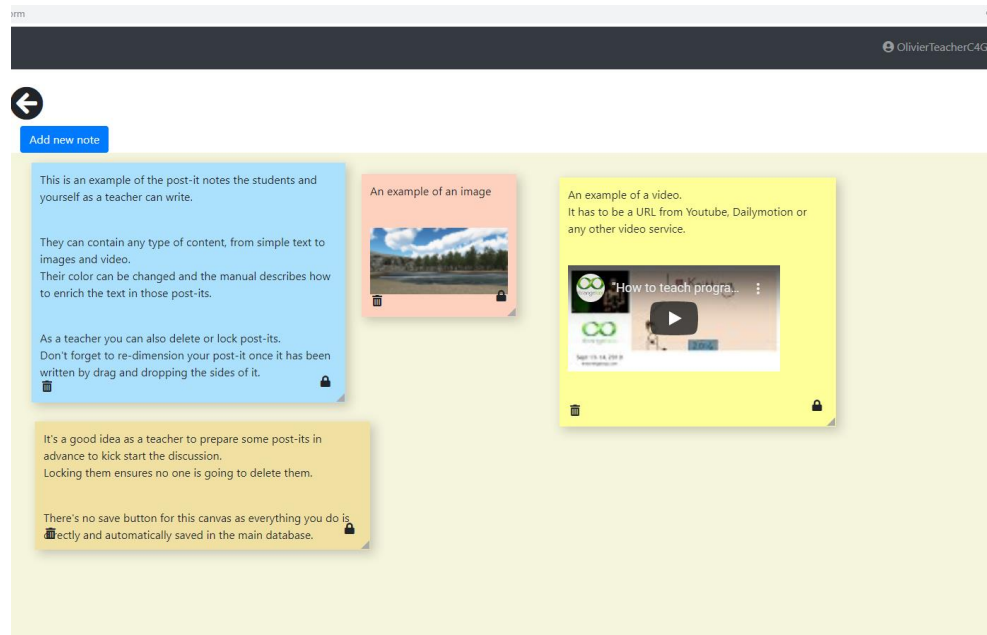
rm

OlivierTeacherC4G

Add new note

This is an example of the post-it notes the students and yourself as a teacher can write.

They can contain any type of content, from simple text to images and video.
Their color can be changed and the manual describes how to enrich the text in those post-its.

As a teacher you can also delete or lock post-its.
Don't forget to re-dimension your post-it once it has been written by drag and dropping the sides of it.

An example of an image

An example of a video.
It has to be a URL from Youtube, Dailymotion or any other video service.

"How to teach progra...

It's a good idea as a teacher to prepare some post-its in advance to kick start the discussion.
Locking them ensures no one is going to delete them.

There's no save button for this canvas as everything you do is directly and automatically saved in the main database.